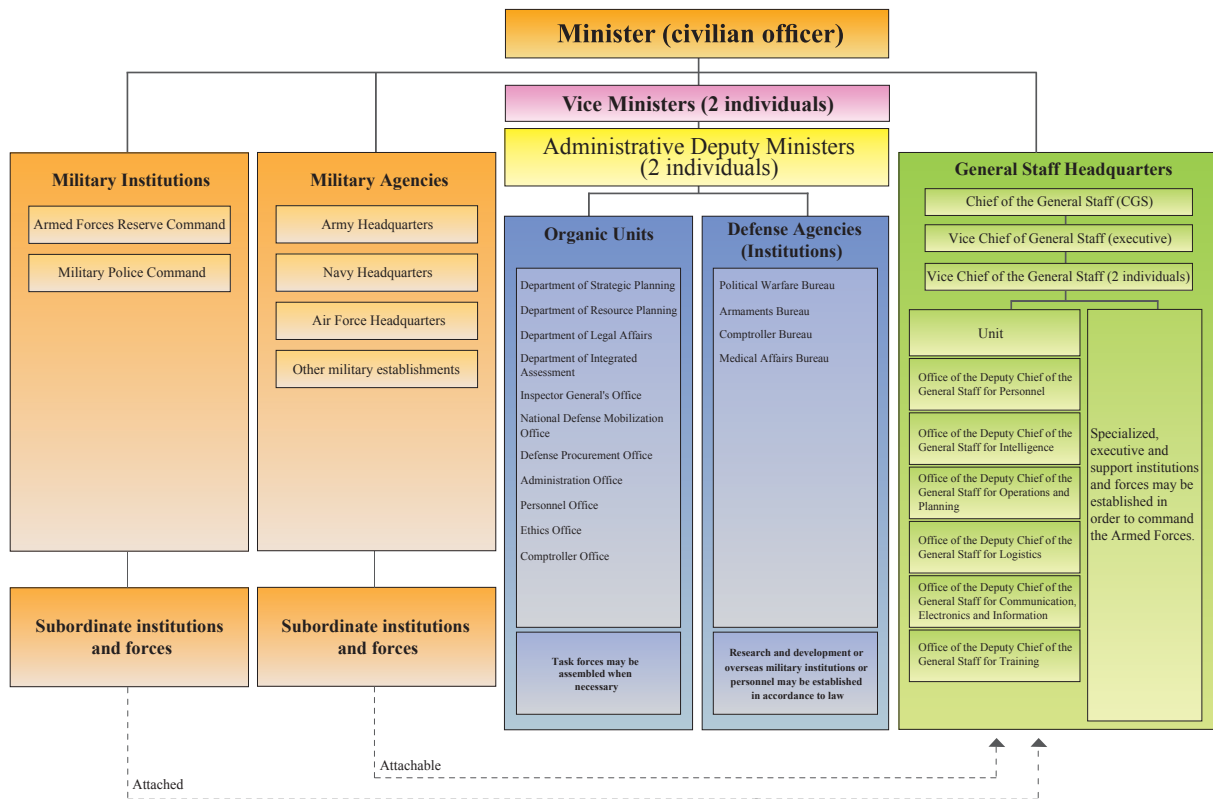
Minister (civilian officer)

Vice Ministers (2 individuals)

Administrative Deputy Ministers (2 individuals)

Military Institutions

Armed Forces Reserve Command

Military Police Command

Subordinate institutions and forces

Military Agencies

Army Headquarters

Navy Headquarters

Air Force Headquarters

Other military establishments

Subordinate institutions and forces

Organic Units

Department of Strategic Planning

Department of Resource Planning

Department of Legal Affairs

Department of Integrated Assessment

Inspector General's Office

National Defense Mobilization Office

Defense Procurement Office

Administration Office

Personnel Office

Ethics Office

Comptroller Office

Task forces may be assembled when necessary

Defense Agencies (Institutions)

Political Warfare Bureau

Armaments Bureau

Comptroller Bureau

Medical Affairs Bureau

Research and development or overseas military institutions or personnel may be established in accordance to law

General Staff Headquarters

Chief of the General Staff (CGS)

Vice Chief of General Staff (executive)

Vice Chief of the General Staff (2 individuals)

Unit

Office of the Deputy Chief of the General Staff for Personnel

Office of the Deputy Chief of the General Staff for Intelligence

Office of the Deputy Chief of the General Staff for Operations and Planning

Office of the Deputy Chief of the General Staff for Logistics

Office of the Deputy Chief of the General Staff for Communication, Electronics and Information

Office of the Deputy Chief of the General Staff for Training

Specialized, executive and support institutions and forces may be established in order to command the Armed Forces.

Attachable

Attached